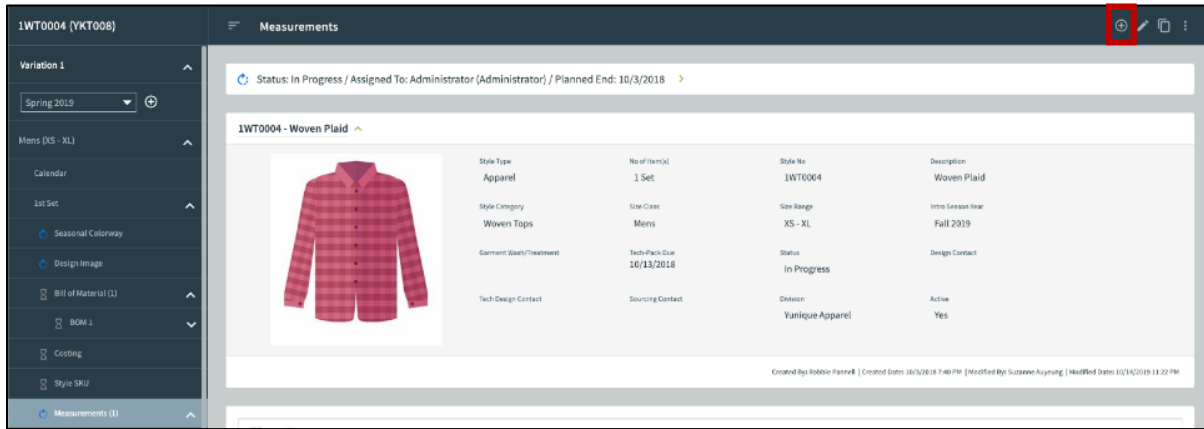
1WT0004 (YKT008)

Measurements

Variation 1

Spring 2019

Mens (XS - XL)

Calendar

1st Set

Seasonal Colorway

Design Image

Bill of Material (1)

BOM 1

Costing

Style SKU

Measurements (1)

Status: In Progress / Assigned To: Administrator (Administrator) / Planned End: 10/3/2018

1WT0004 - Woven Plaid

| Style Type | No of Item(s) | Style No | Description |
|---|---|---|---|
| Apparel | 1 Set | 1WT0004 | Woven Plaid |
| Style Category | Size Class | Size Range | Intro Season Year |
| Woven Tops | Mens | XS - XL | Fall 2019 |
| Garment Wash/Treatment | Tech-Pack Due | Status | Design Contact |
| | 10/13/2018 | In Progress | |
| Tech Design Contact | Sourcing Contact | Division | Active |
| | | Yunique Apparel | Yes |

Created By: Robbie Pannell | Created Date: 10/3/2018 7:40 PM | Modified By: Suzanne Auyeung | Modified Date: 10/14/2019 11:22 PM